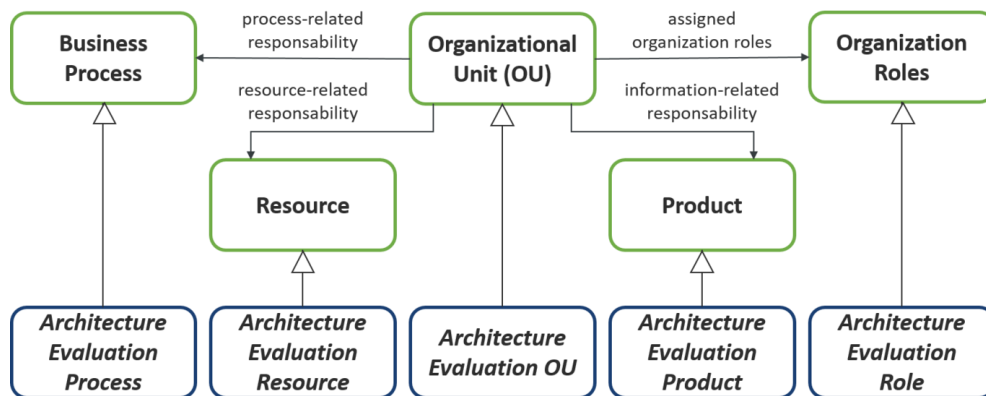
Business Process

process-related responsability

Organizational Unit (OU)

assigned organization roles

Organization Roles

resource-related responsability

information-related responsability

Resource

Product

Architecture Evaluation Process

Architecture Evaluation Resource

Architecture Evaluation OU

Architecture Evaluation Product

Architecture Evaluation Role